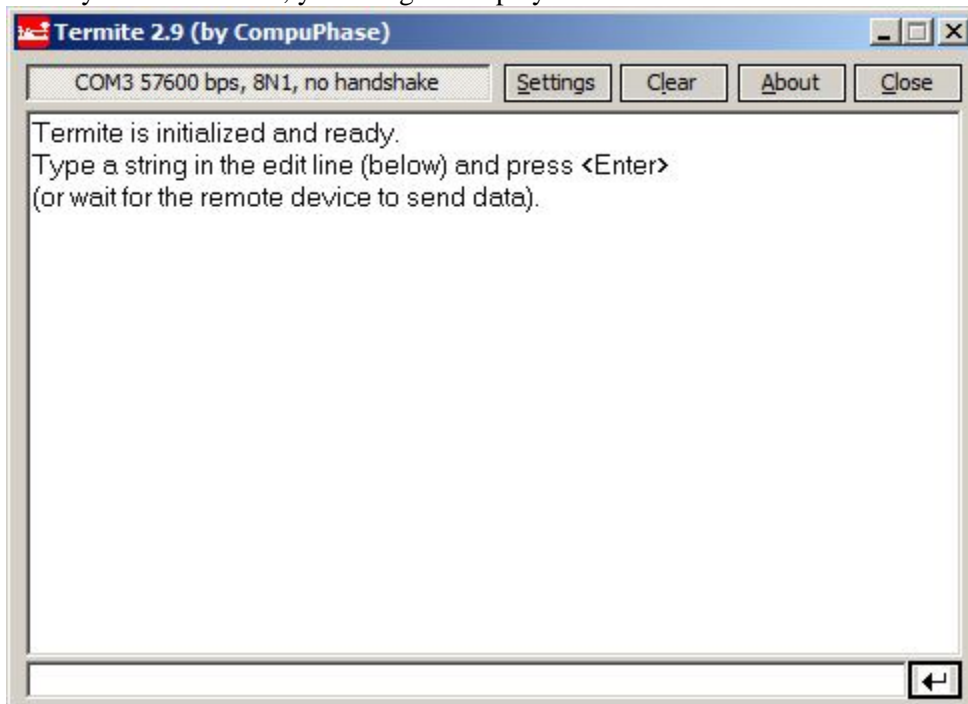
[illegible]

Termite 2.9 (by CompuPhase)

COM3 57600 bps, 8N1, no handshake

Settings

Clear

About

Close

Termite is initialized and ready.
Type a string in the edit line (below) and press <Enter>
(or wait for the remote device to send data).